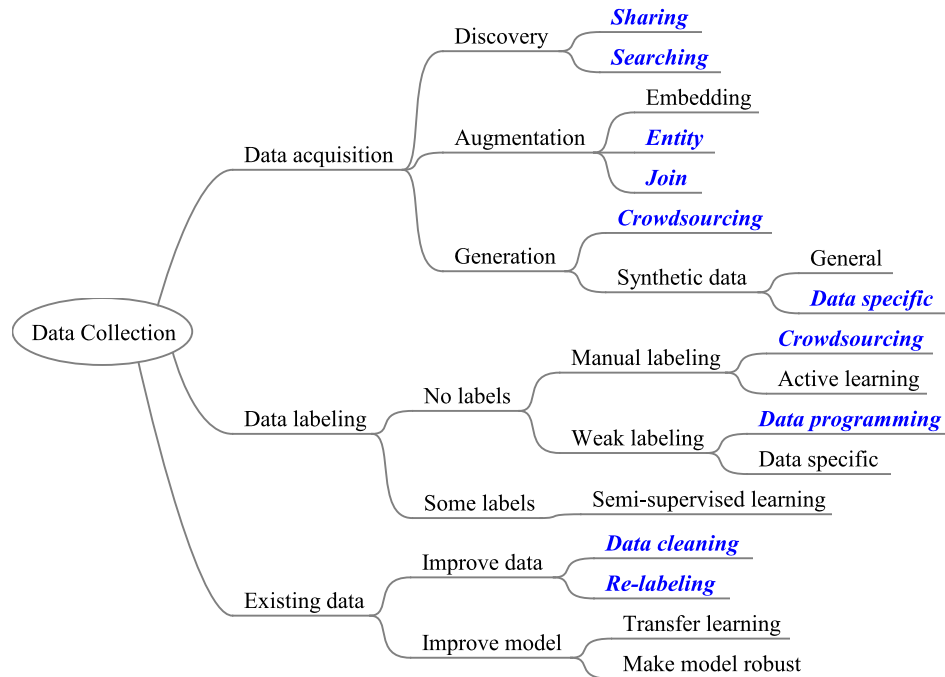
Data Collection

Data acquisition
Discovery
Sharing
Searching
Augmentation
Embedding
Entity
Join
Generation
Crowdsourcing
Synthetic data
General
Data specific

Data labeling
No labels
Manual labeling
Crowdsourcing
Active learning
Weak labeling
Data programming
Data specific
Some labels
Semi-supervised learning

Existing data
Improve data
Data cleaning
Re-labeling
Improve model
Transfer learning
Make model robust